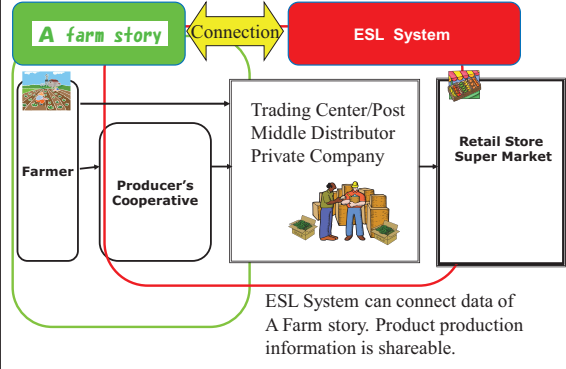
A farm story

Connection

ESL System

Farmer

Producer's Cooperative

Trading Center/Post
Middle Distributor
Private Company

Retail Store
Super Market

ESL System can connect data of A Farm story. Product production information is shareable.